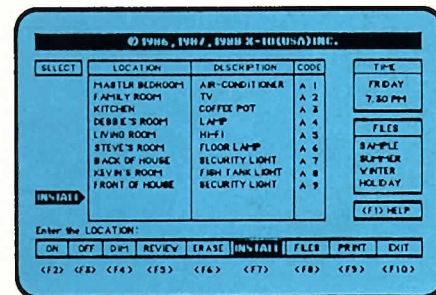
© 1986, 1987, 1988 X-10(USA)INC.

SELECT

| LOCATION | DESCRIPTION | CODE |
|---|---|---|
| MASTER BEDROOM | AIR-CONDITIONER | A 1 |
| FAMILY ROOM | TV | A 2 |
| KITCHEN | COFFEE POT | A 3 |
| DEBBIE'S ROOM | LAMP | A 4 |
| LIVING ROOM | HI-FI | A 5 |
| STEVE'S ROOM | FLOOR LAMP | A 6 |
| BACK OF HOUSE | SECURITY LIGHT | A 7 |
| KEVIN'S ROOM | FISH TANK LIGHT | A 8 |
| FRONT OF HOUSE | SECURITY LIGHT | A 9 |

TIME
FRIDAY
7.30 PM

FILES
SAMPLE
SUMMER
WINTER
HOLIDAY

INSTALL

(F1) HELP

Enter the LOCATION:

| ON | OFF | DIM | REVIEW | ERASE | INSTALL | FILES | PRINT | EXIT |
|---|---|---|---|---|---|---|---|---|
| (F2) | (F3) | (F4) | (F5) | (F6) | (F7) | (F8) | (F9) | (F10) |